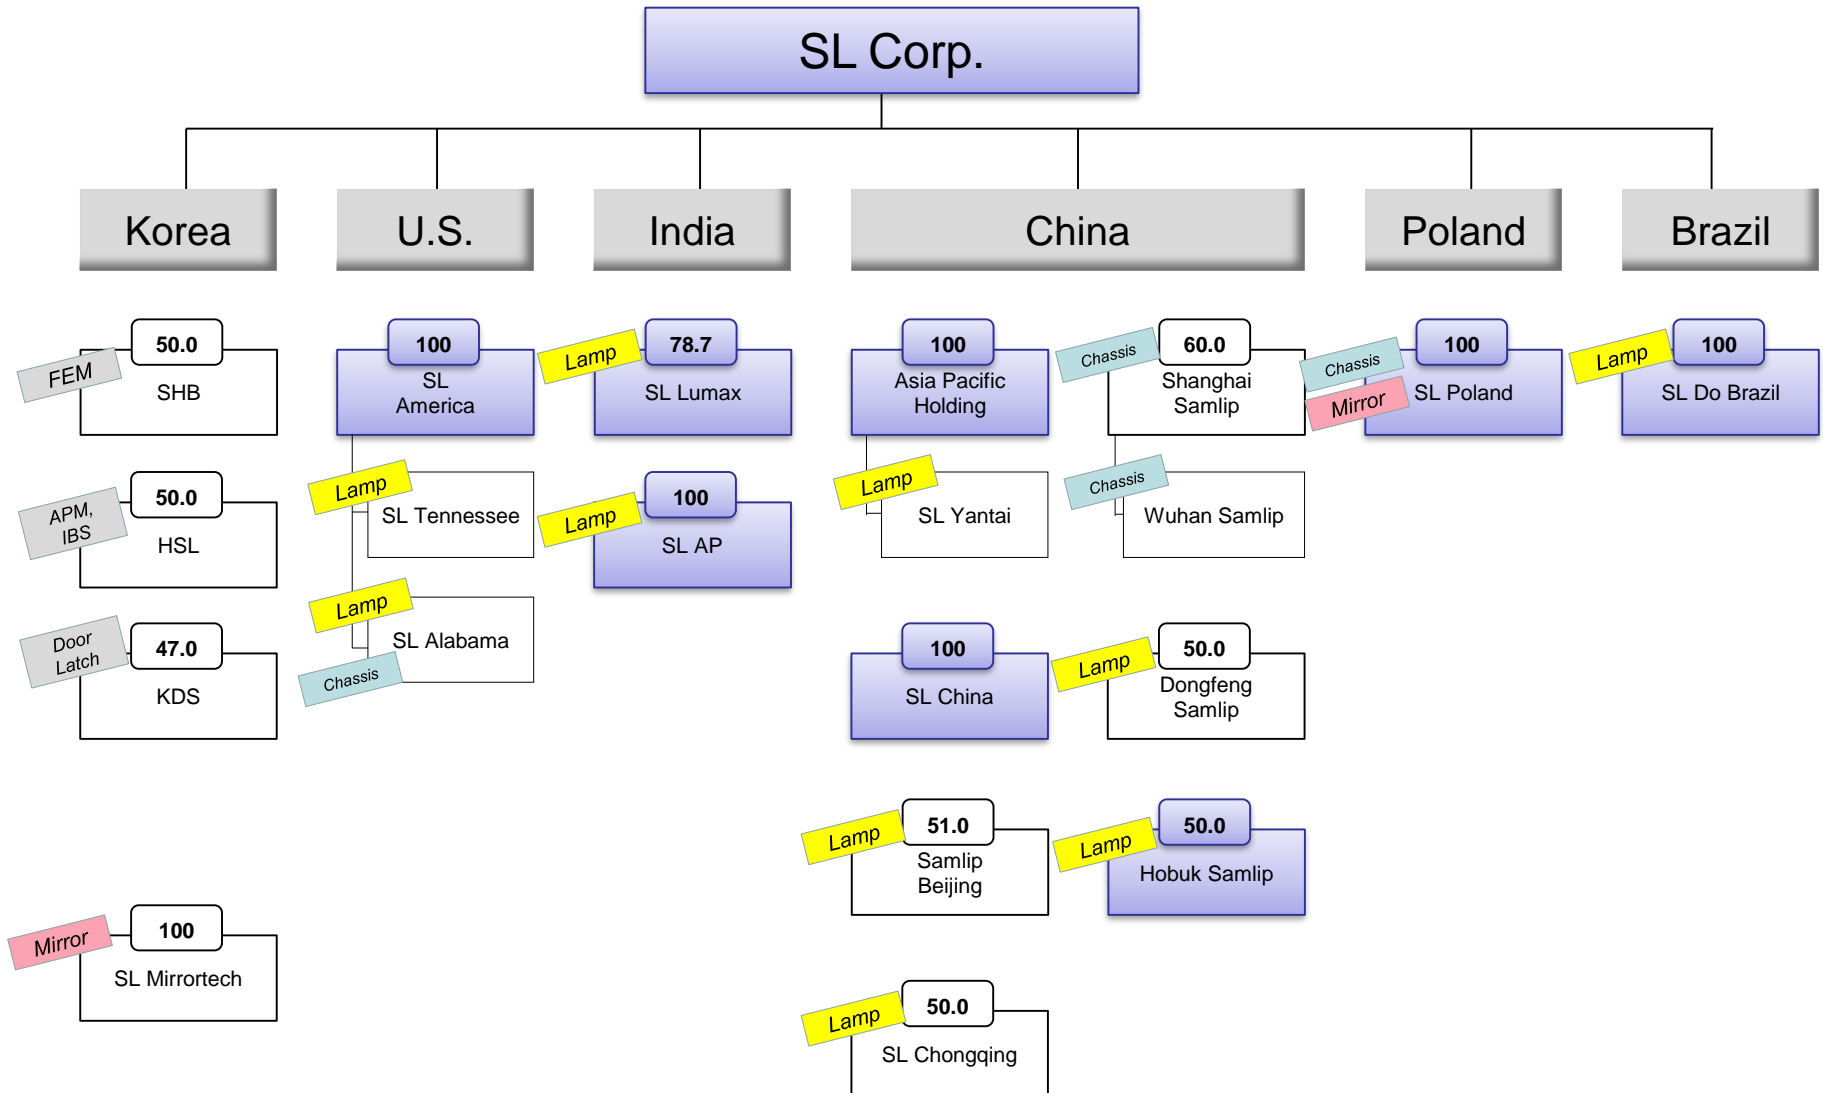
SL Corp.

Korea

U.S.

India

China

Poland

Brazil

FEM
50.0
SHB

APM, IBS
50.0
HSL

Door Latch
47.0
KDS

Mirror
100
SL Mirrortech

100
SL America

Lamp
SL Tennessee

Lamp
SL Alabama
Chassis

Lamp
78.7
SL Lumax

Lamp
100
SL AP

100
Asia Pacific Holding

Lamp
SL Yantai

Chassis
60.0
Shanghai Samlip

Chassis
Wuhan Samlip

100
SL China

Lamp
50.0
Dongfeng Samlip

Lamp
51.0
Samlip Beijing

Lamp
50.0
Hobuk Samlip

Lamp
50.0
SL Chongqing

Chassis
Mirror
100
SL Poland

Lamp
100
SL Do Brazil